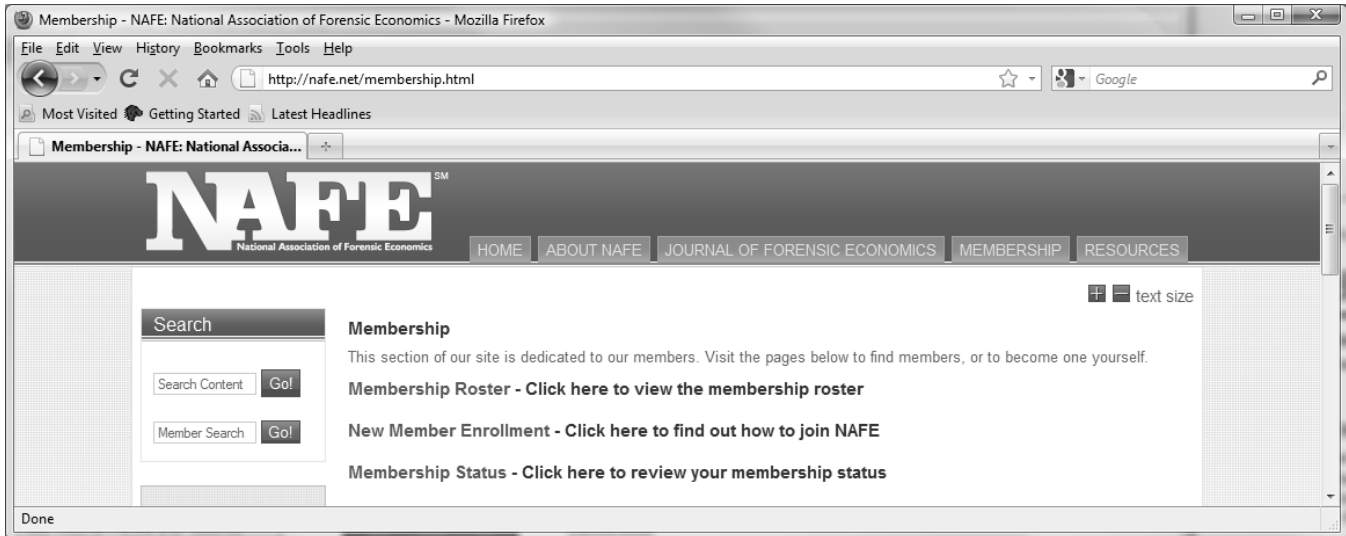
Membership - NAFE: National Association of Forensic Economics - Mozilla Firefox

File Edit View History Bookmarks Tools Help

http://nafe.net/membership.html

Google

Most Visited Getting Started Latest Headlines

Membership - NAFE: National Associa...

NAFE SM
National Association of Forensic Economics

HOME ABOUT NAFE JOURNAL OF FORENSIC ECONOMICS MEMBERSHIP RESOURCES

text size

Search

Search Content Go!

Member Search Go!

Membership

This section of our site is dedicated to our members. Visit the pages below to find members, or to become one yourself.

Membership Roster - Click here to view the membership roster

New Member Enrollment - Click here to find out how to join NAFE

Membership Status - Click here to review your membership status

Done